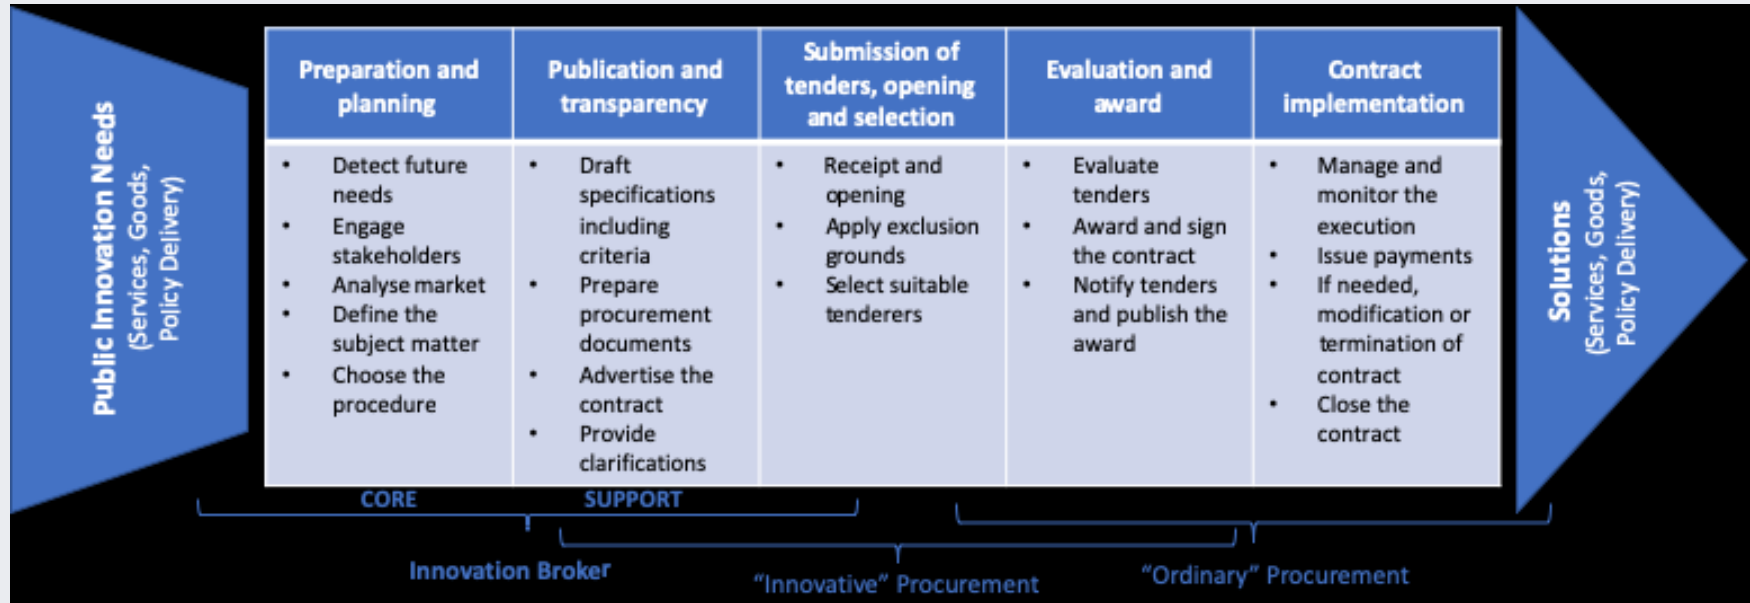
Public Innovation Needs
(Services, Goods, Policy Delivery)

| Preparation and planning | Publication and transparency | Submission of tenders, opening and selection | Evaluation and award | Contract implementation |
|---|---|---|---|---|
| • Detect future needs • Engage stakeholders • Analyse market • Define the subject matter • Choose the procedure | • Draft specifications including criteria • Prepare procurement documents • Advertise the contract • Provide clarifications | • Receipt and opening • Apply exclusion grounds • Select suitable tenderers | • Evaluate tenders • Award and sign the contract • Notify tenders and publish the award | • Manage and monitor the execution • Issue payments • If needed, modification or termination of contract • Close the contract |

Solutions
(Services, Goods, Policy Delivery)

CORE SUPPORT

Innovation Broker

"Innovative" Procurement

"Ordinary" Procurement